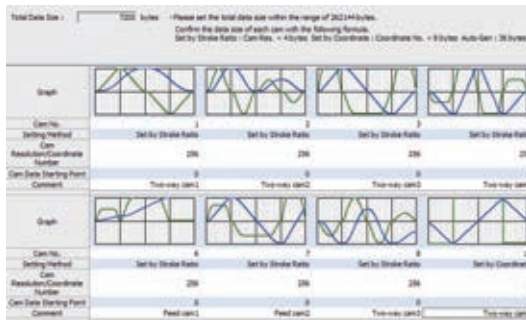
Total Data Size : 7200 bytes · Please set the total data size within the range of 262144 bytes.
Confirm the data size of each cam with the following formula.
Set by Stroke Ratio : Cam Res. × 4 bytes Set by Coordinate : Coordinate No. × 8 bytes Auto-Gen : 36 bytes

| | | | | |
|---|---|---|---|---|
| Graph | | | | |
| Cam No. | 1 | 2 | 3 | |
| Setting Method | Set by Stroke Ratio | Set by Stroke Ratio | Set by Stroke Ratio | Set by Stroke Ratio |
| Cam Resolution/Coordinate Number | 256 | 256 | 256 | 25 |
| Cam Data Starting Point | 0 | 0 | 0 | |
| Comment | Two-way cam1 | Two-way cam2 | Two-way cam3 | Two-way cam |
| Graph | | | | |
| Cam No. | 6 | 7 | 8 | |
| Setting Method | Set by Stroke Ratio | Set by Stroke Ratio | Set by Stroke Ratio | Set by Coordinate |
| Cam Resolution/Coordinate Number | 256 | 256 | 256 | |
| Cam Data Starting Point | 0 | 0 | 0 | |
| Comment | Feed cam1 | Feed cam2 | Two-way cam13 | Two-way cam |